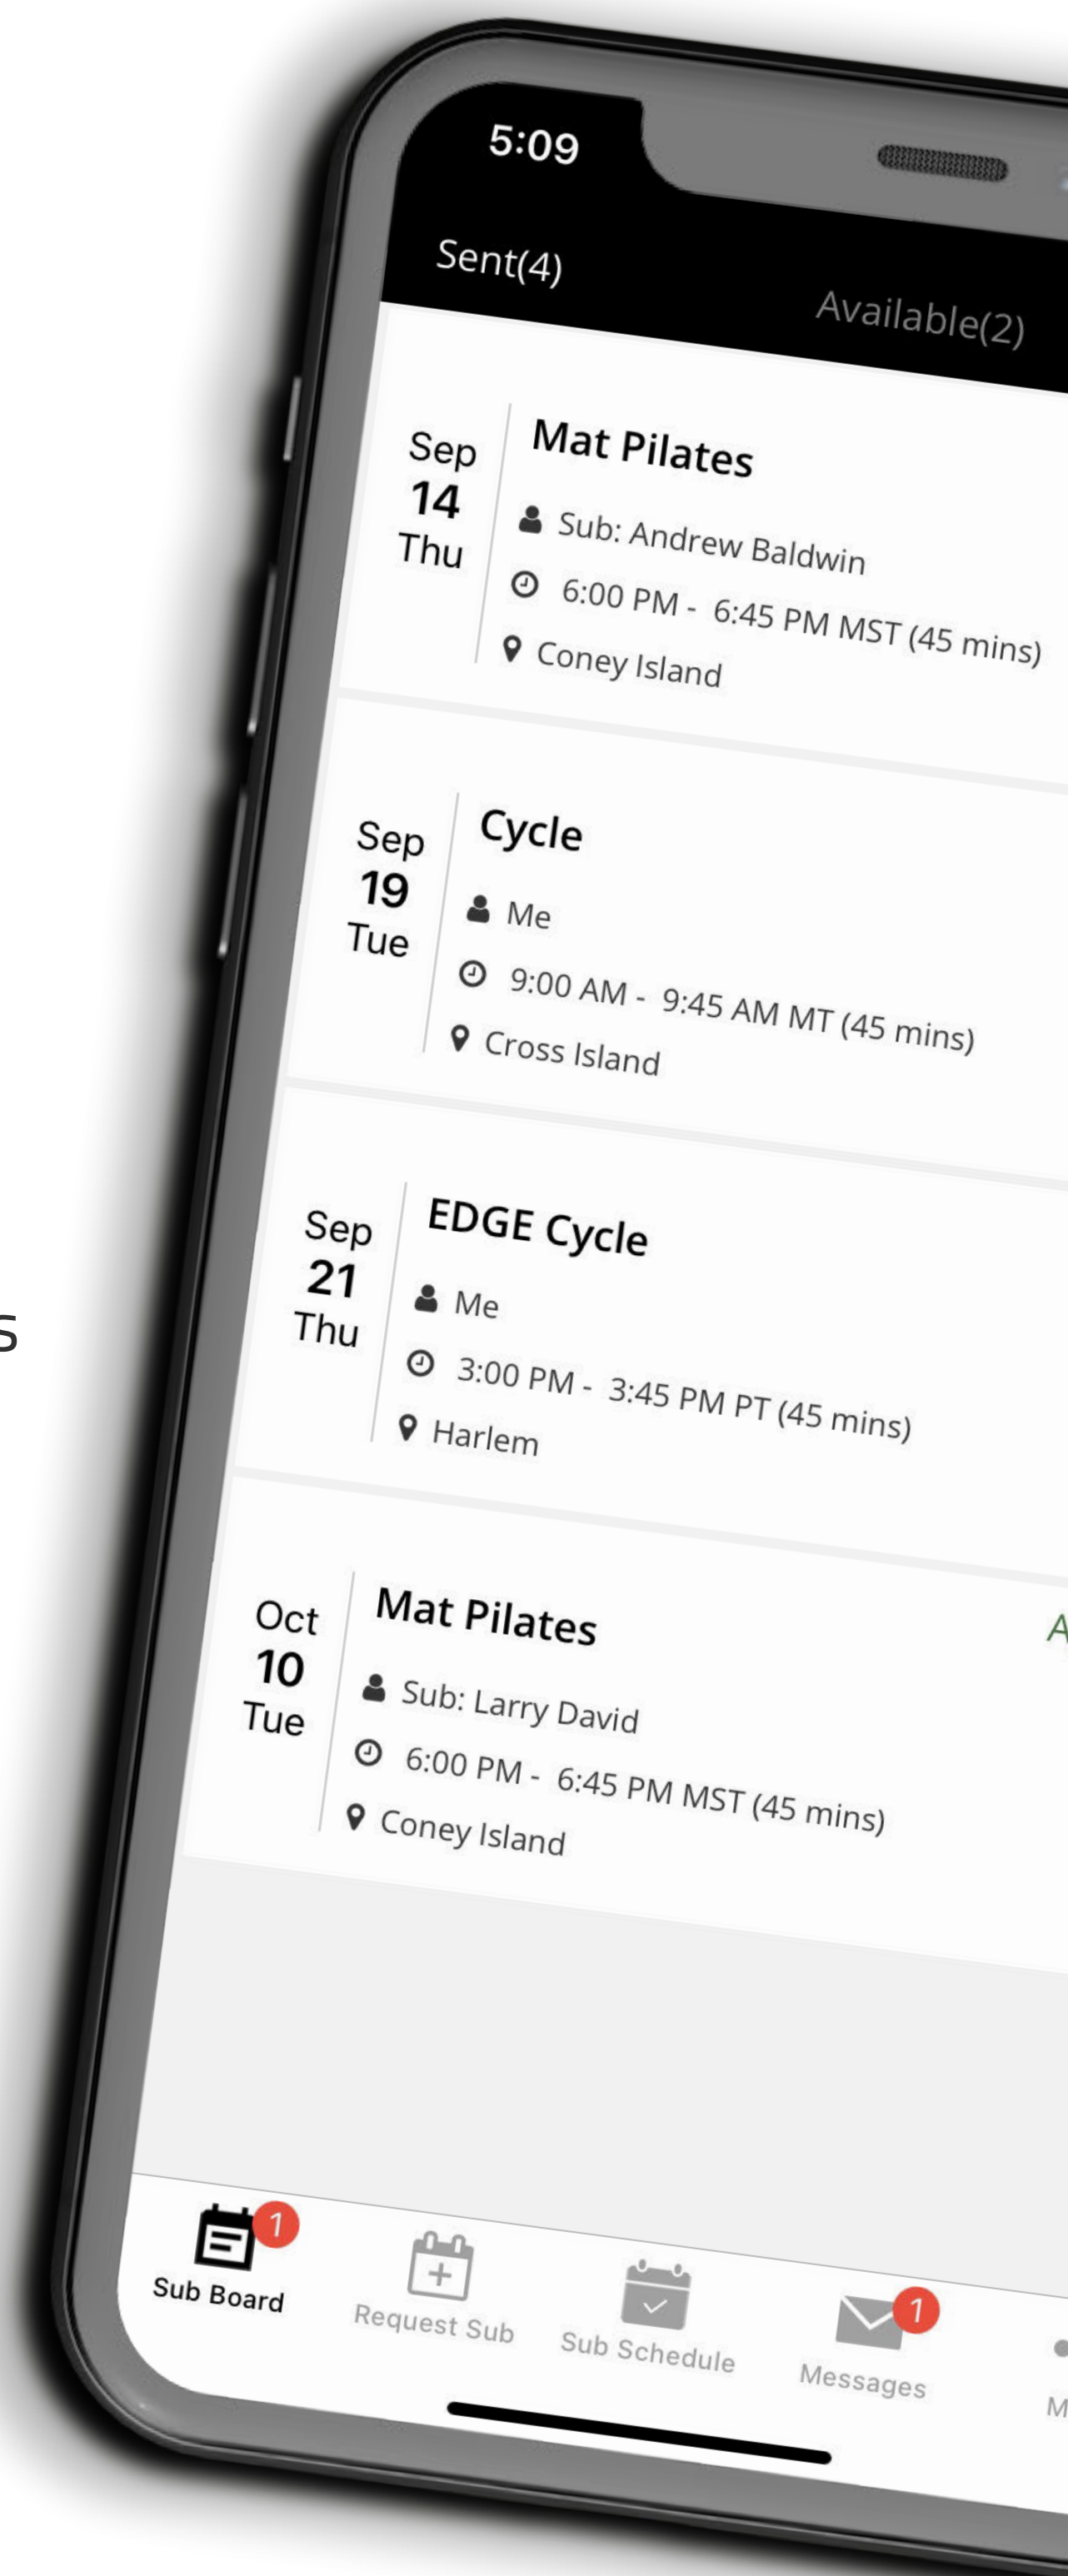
5:09

Sent(4)
Available(2)

Sep
14
Thu
Mat Pilates
Sub: Andrew Baldwin
6:00 PM - 6:45 PM MST (45 mins)
Coney Island

Sep
19
Tue
Cycle
Me
9:00 AM - 9:45 AM MT (45 mins)
Cross Island

Sep
21
Thu
EDGE Cycle
Me
3:00 PM - 3:45 PM PT (45 mins)
Harlem

Oct
10
Tue
Mat Pilates
A
Sub: Larry David
6:00 PM - 6:45 PM MST (45 mins)
Coney Island

1
Sub Board
Request Sub
Sub Schedule
1
Messages
M